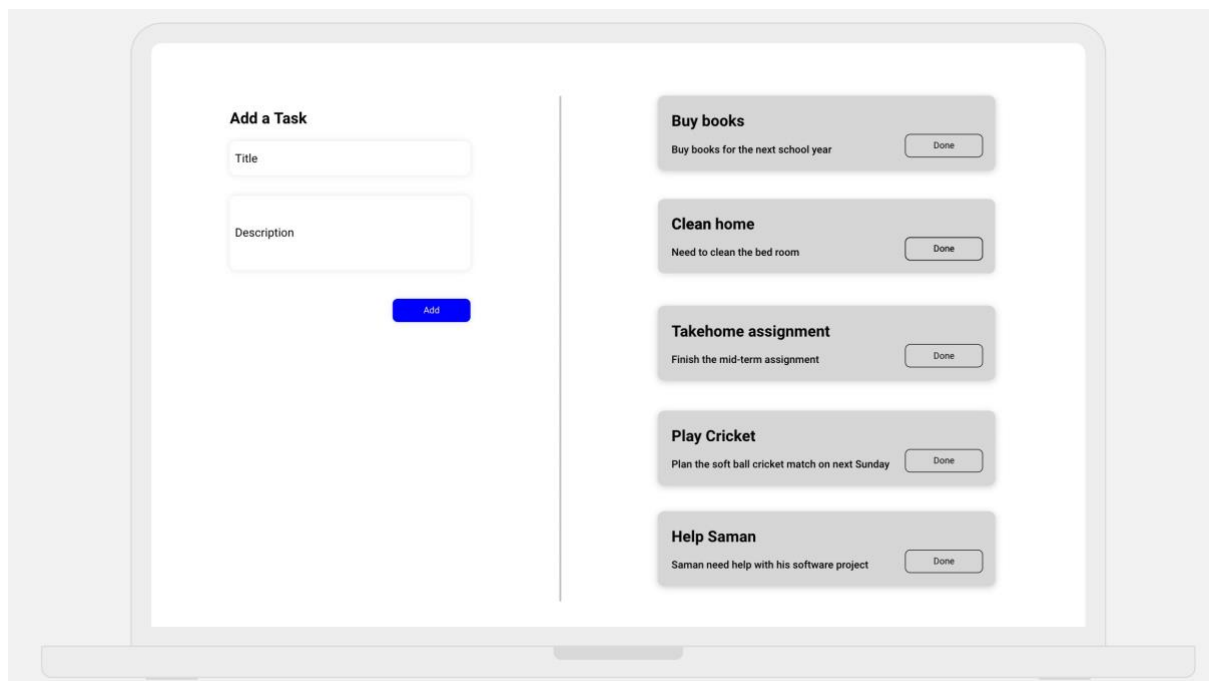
Add a Task

Title

Description

Add

Buy books
Buy books for the next school year
Done

Clean home
Need to clean the bed room
Done

Takehome assignment
Finish the mid-term assignment
Done

Play Cricket
Plan the soft ball cricket match on next Sunday
Done

Help Saman
Saman need help with his software project
Done